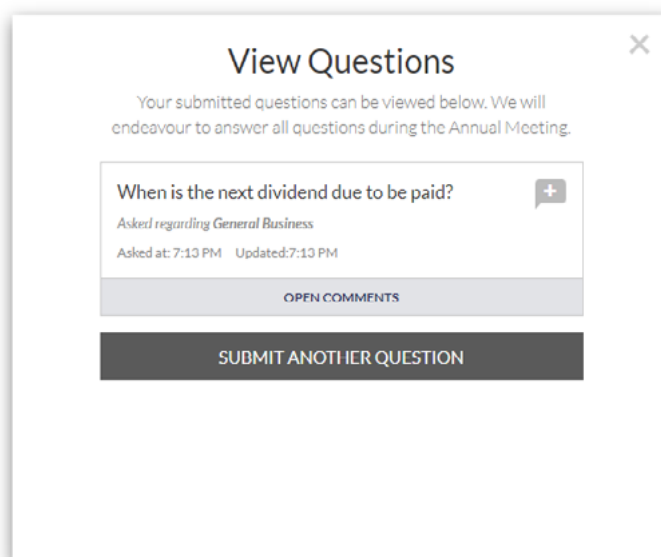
View Questions

Your submitted questions can be viewed below. We will endeavour to answer all questions during the Annual Meeting.

When is the next dividend due to be paid?

Asked regarding General Business

Asked at: 7:13 PM Updated:7:13 PM

OPEN COMMENTS

SUBMIT ANOTHER QUESTION